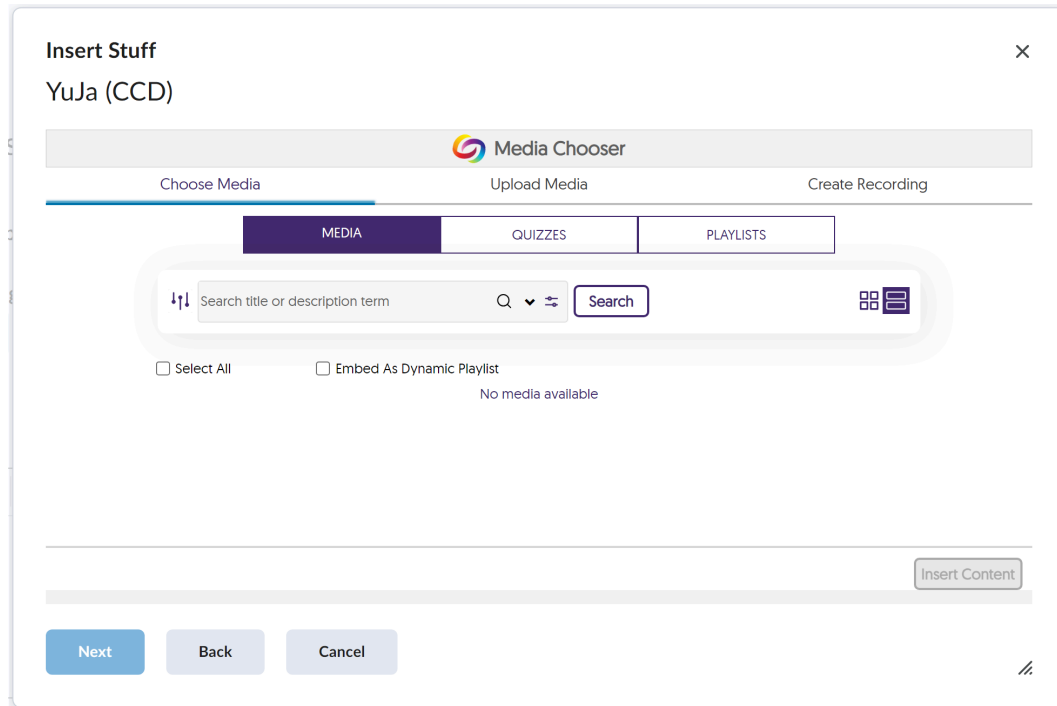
Insert Stuff

YuJa (CCD)

×

Media Chooser

Choose Media

Upload Media

Create Recording

MEDIA

QUIZZES

PLAYLISTS

Search title or description term

Search

Select All

Embed As Dynamic Playlist

No media available

Insert Content

Next

Back

Cancel